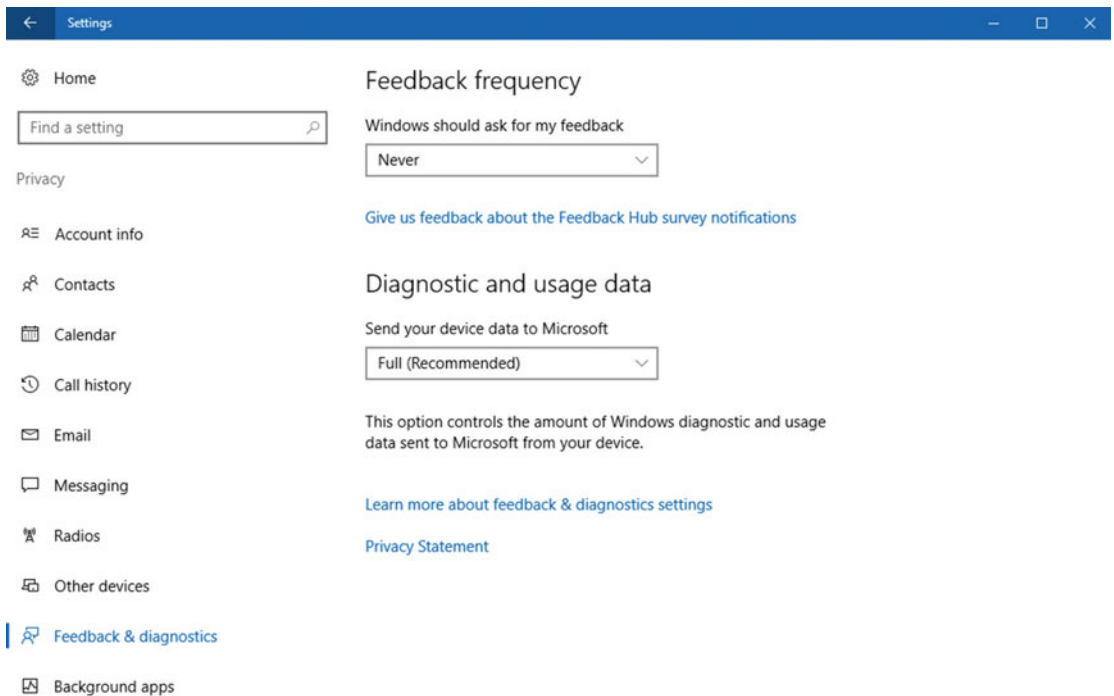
Settings

Home

Find a setting

Privacy

Account info

Contacts

Calendar

Call history

Email

Messaging

Radios

Other devices

Feedback & diagnostics

Background apps

Feedback frequency

Windows should ask for my feedback

Never

Give us feedback about the Feedback Hub survey notifications

Diagnostic and usage data

Send your device data to Microsoft

Full (Recommended)

This option controls the amount of Windows diagnostic and usage data sent to Microsoft from your device.

Learn more about feedback & diagnostics settings

Privacy Statement